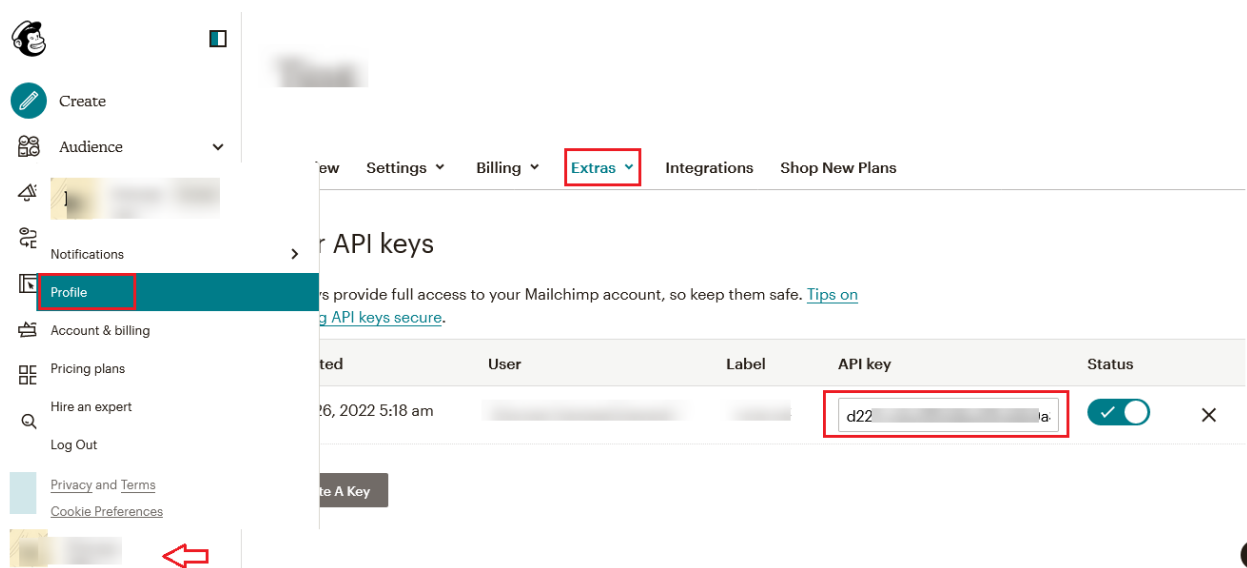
Create
Audience

Notifications
Profile
Account & billing
Pricing plans
Hire an expert
Log Out

Privacy and Terms
Cookie Preferences

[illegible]

iew Settings Billing Extras Integrations Shop New Plans

r API keys

rs provide full access to your Mailchimp account, so keep them safe. Tips on g API keys secure.

| ted | User | Label | API key | Status |
|---|---|---|---|---|
| 26, 2022 5:18 am | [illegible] | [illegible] | d22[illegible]a | |

te A Key